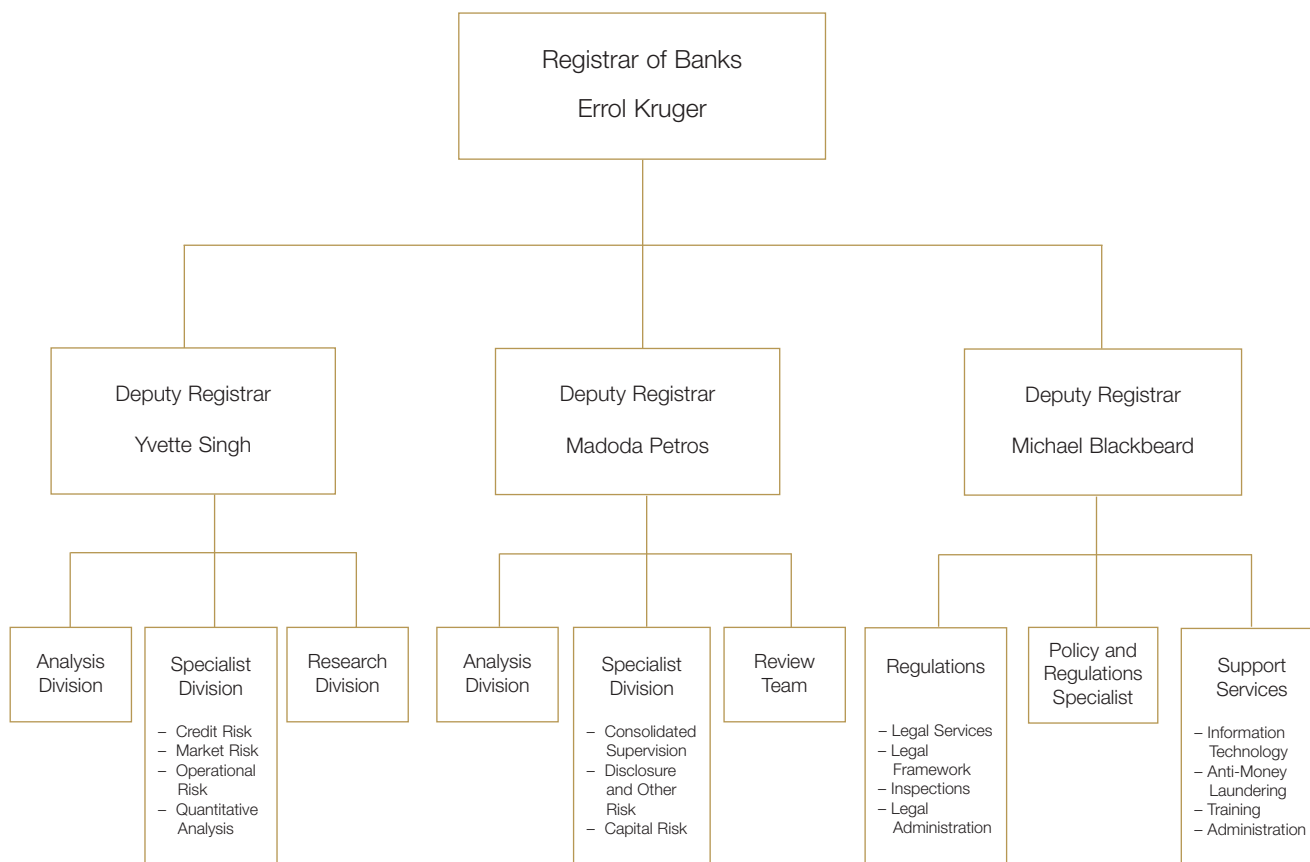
Registrar of Banks
Errol Kruger

Deputy Registrar
Yvette Singh

Deputy Registrar
Madoda Petros

Deputy Registrar
Michael Blackbeard

Analysis Division

Specialist Division
– Credit Risk
– Market Risk
– Operational Risk
– Quantitative Analysis

Research Division

Analysis Division

Specialist Division
– Consolidated Supervision
– Disclosure and Other Risk
– Capital Risk

Review Team

Regulations
– Legal Services
– Legal Framework
– Inspections
– Legal Administration

Policy and Regulations Specialist

Support Services
– Information Technology
– Anti-Money Laundering
– Training
– Administration